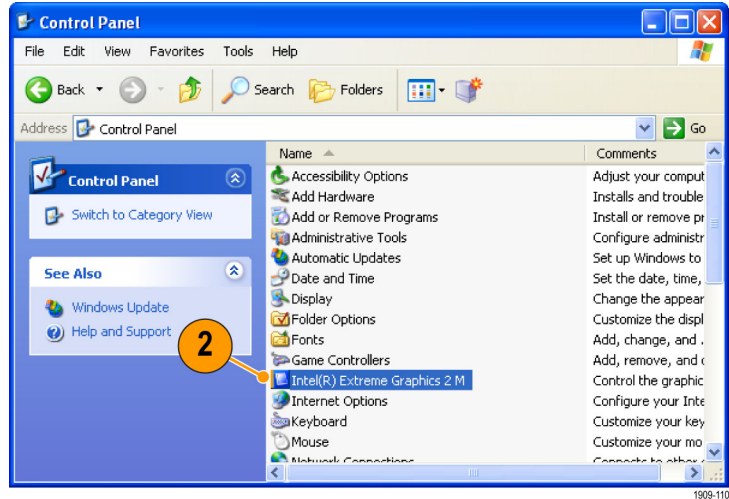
Control Panel

File Edit View Favorites Tools Help

Back Search Folders

Address Control Panel Go

Control Panel

Switch to Category View

See Also

Windows Update

Help and Support

2

| Name | Comments |
|---|---|
| Accessibility Options | Adjust your comput |
| Add Hardware | Installs and trouble |
| Add or Remove Programs | Install or remove pr |
| Administrative Tools | Configure administr |
| Automatic Updates | Set up Windows to |
| Date and Time | Set the date, time, |
| Display | Change the appear |
| Folder Options | Customize the displ |
| Fonts | Add, change, and |
| Game Controllers | Add, remove, and |
| Intel(R) Extreme Graphics 2 M | Control the graphic |
| Internet Options | Configure your Inte |
| Keyboard | Customize your key |
| Mouse | Customize your mo |
| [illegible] | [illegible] |

1909-110